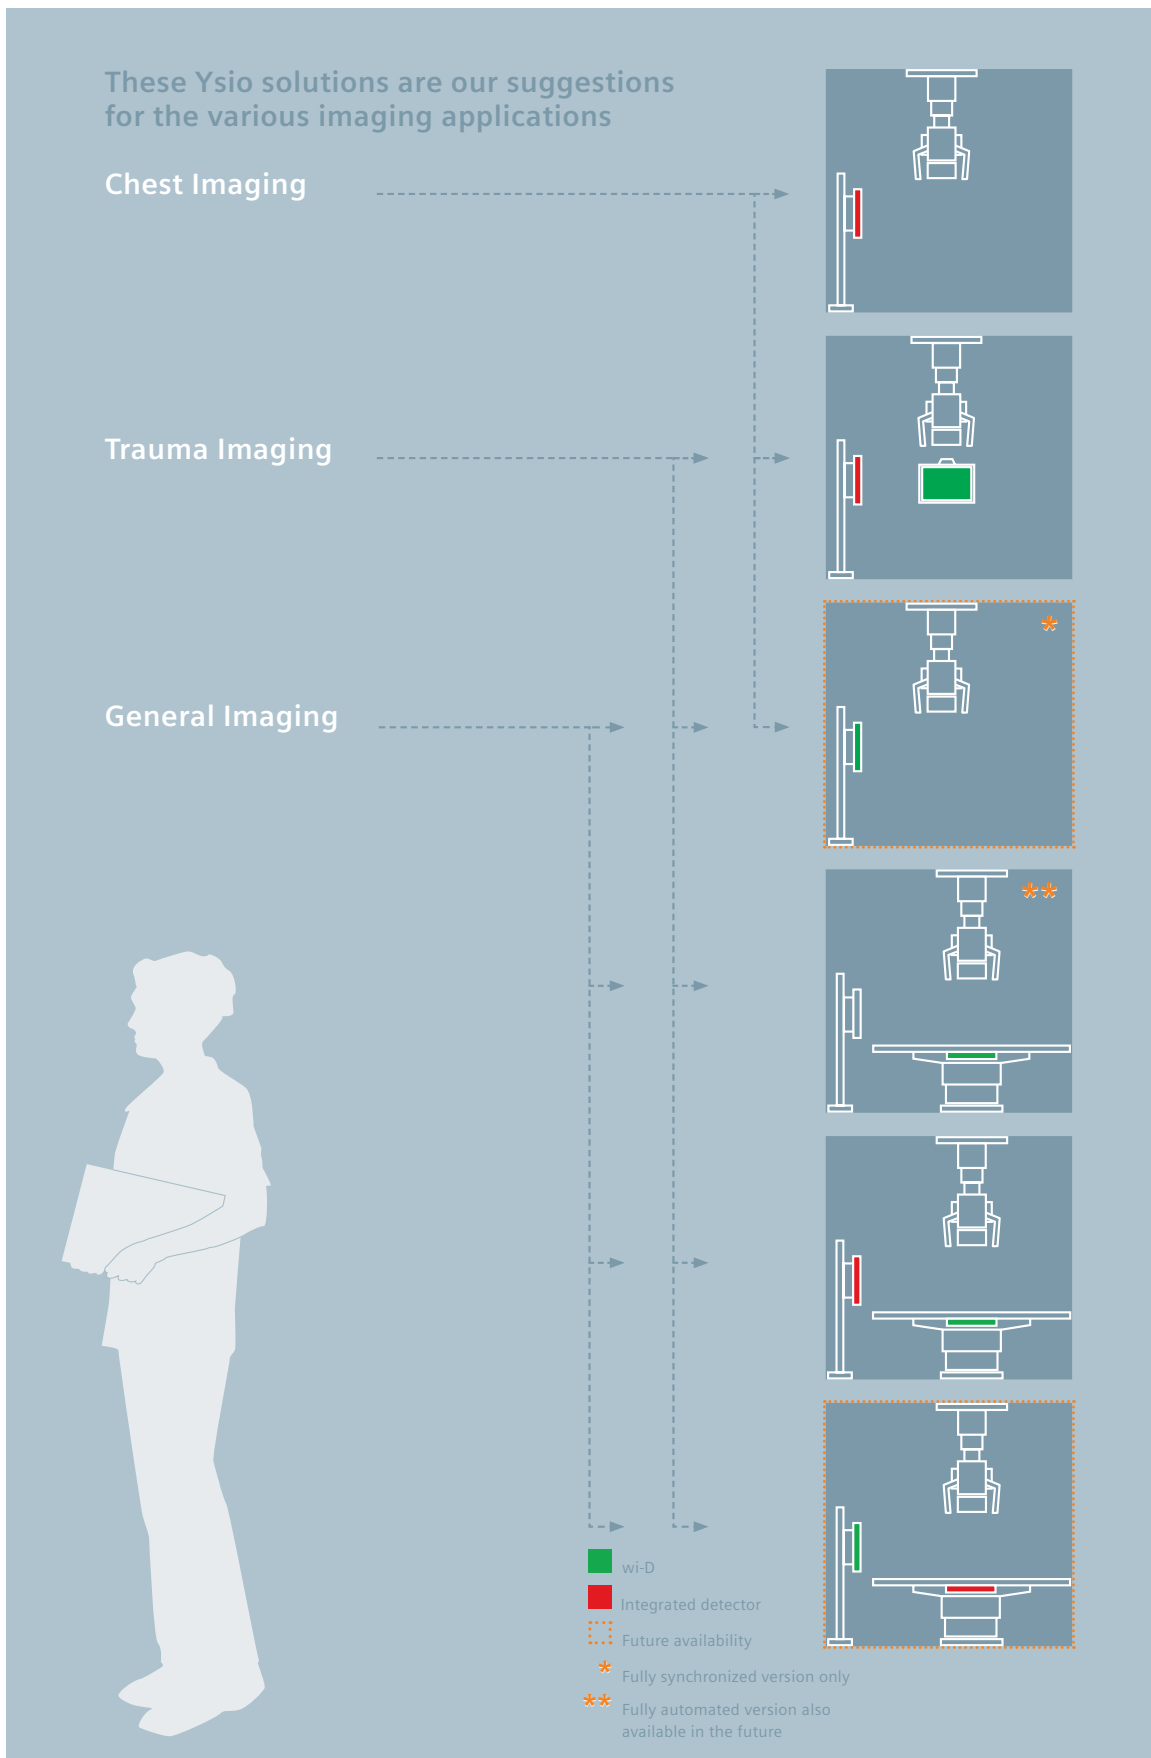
These Ysio solutions are our suggestions for the various imaging applications

Chest Imaging

Trauma Imaging

General Imaging

*

**

wi-D

Integrated detector

Future availability

* Fully synchronized version only

** Fully automated version also available in the future